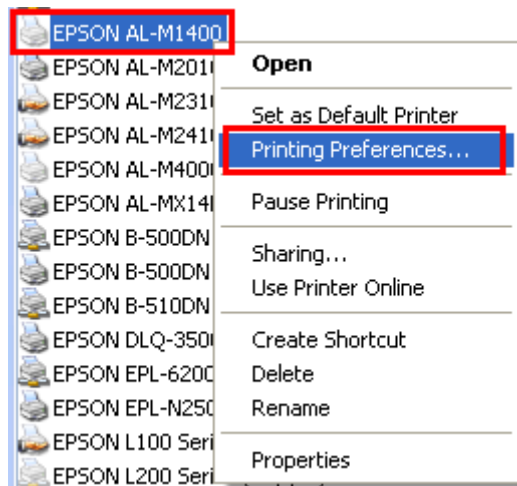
EPSON AL-M1400
EPSON AL-M201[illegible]
EPSON AL-M231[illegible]
EPSON AL-M241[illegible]
EPSON AL-M400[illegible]
EPSON AL-MX14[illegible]
EPSON B-500DN
EPSON B-500DN
EPSON B-510DN
EPSON DLQ-350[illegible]
EPSON EPL-620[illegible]
EPSON EPL-N25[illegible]
EPSON L100 Seri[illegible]
EPSON L200 Seri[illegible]

Open

Set as Default Printer
Printing Preferences...

Pause Printing

Sharing...
Use Printer Online

Create Shortcut
Delete
Rename

Properties